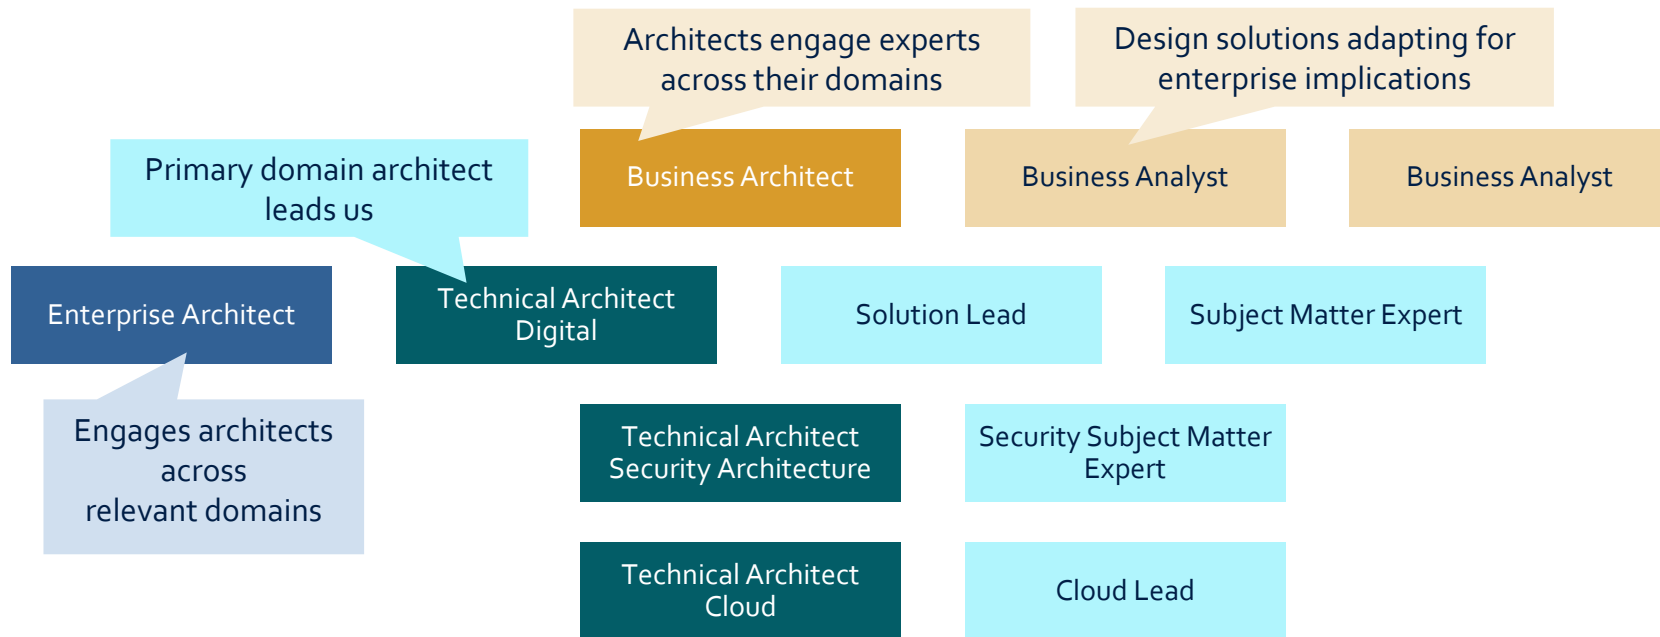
Architects engage experts across their domains

Design solutions adapting for enterprise implications

Primary domain architect leads us

Business Architect

Business Analyst

Business Analyst

Enterprise Architect

Technical Architect Digital

Solution Lead

Subject Matter Expert

Engages architects across relevant domains

Technical Architect Security Architecture

Security Subject Matter Expert

Technical Architect Cloud

Cloud Lead